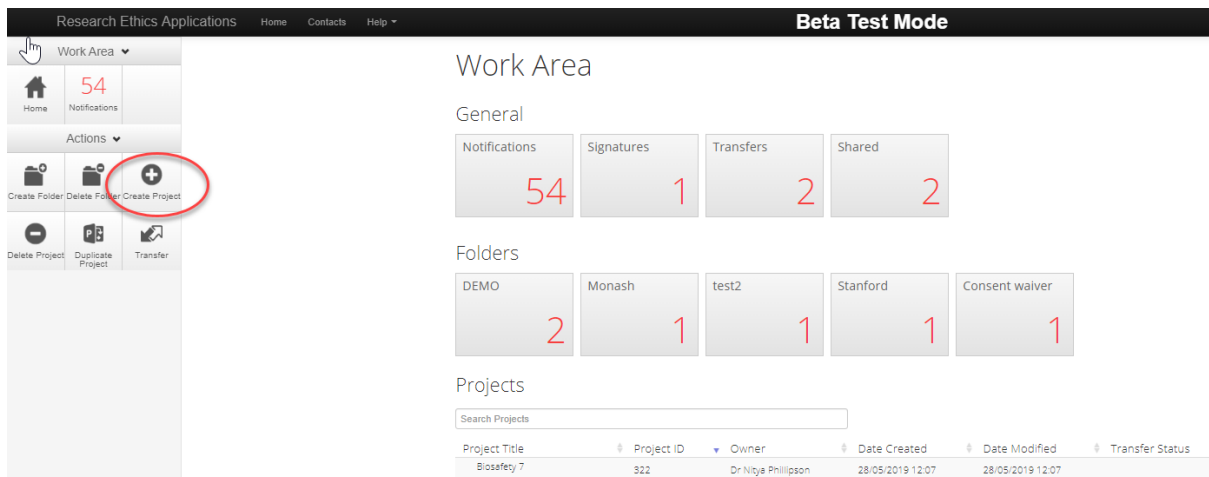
Research Ethics Applications Home Contacts Help

Beta Test Mode

Work Area

54

Home Notifications

Actions

Create Folder Delete Folder Create Project

Delete Project Duplicate Project Transfer

Work Area

General

| Notifications 54 | Signatures 1 | Transfers 2 | Shared 2 |
|---|---|---|---|

Folders

| DEMO 2 | Monash 1 | test2 1 | Stanford 1 | Consent waiver 1 |
|---|---|---|---|---|

Projects

Search Projects

| Project Title | Project ID | Owner | Date Created | Date Modified | Transfer Status |
|---|---|---|---|---|---|
| Biosafety 7 | 322 | Dr Nitya Phillipson | 28/05/2019 12:07 | 28/05/2019 12:07 | |